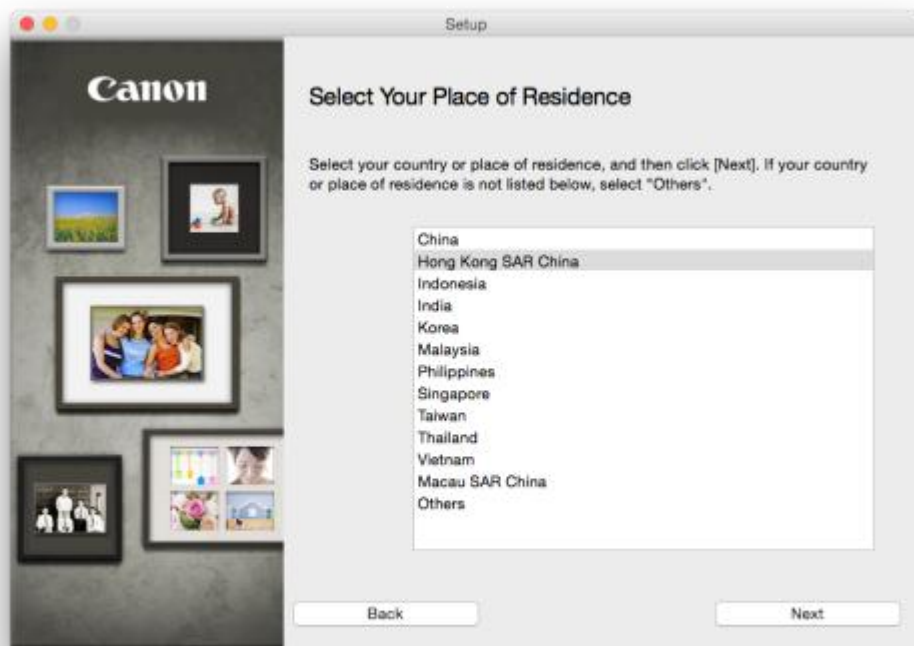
Setup

Canon

Select Your Place of Residence

Select your country or place of residence, and then click [Next]. If your country or place of residence is not listed below, select "Others".

China
Hong Kong SAR China
Indonesia
India
Korea
Malaysia
Philippines
Singapore
Taiwan
Thailand
Vietnam
Macau SAR China
Others

Back

Next